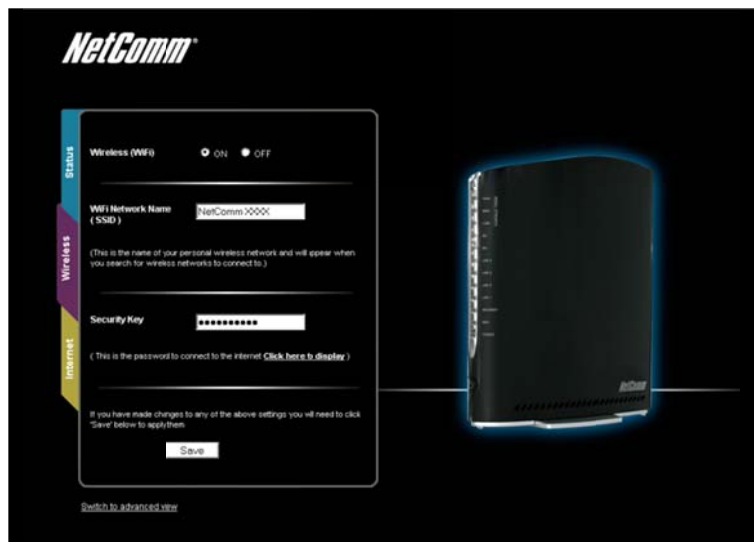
NetComm

Status

Wireless

Internet

Wireless (WiFi) ON OFF

WiFi Network Name (SSID) NetComm XXXX

(This is the name of your personal wireless network and will appear when you search for wireless networks to connect to.)

Security Key ••••••••••••

( This is the password to connect to the internet Click here to display )

If you have made changes to any of the above settings you will need to click 'Save' below to apply them.

Save

Switch to advanced view

NetComm